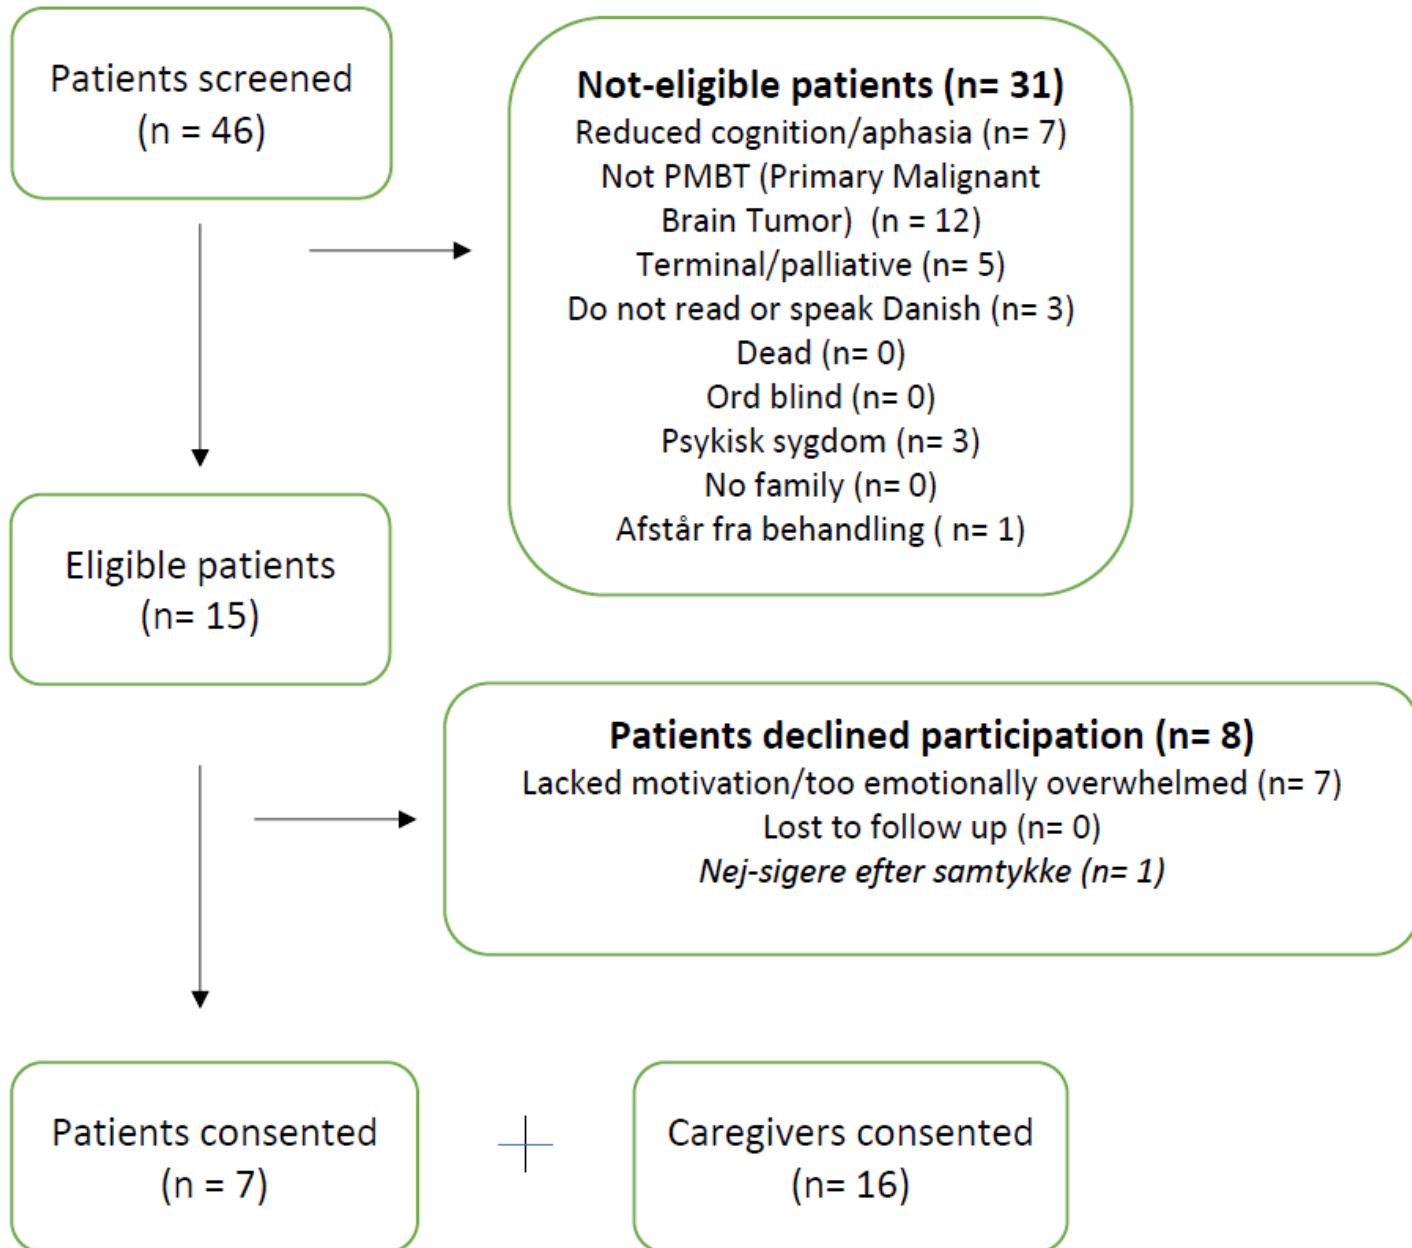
Patients screened
(n = 46)

Not-eligible patients (n= 31)
Reduced cognition/aphasia (n= 7)
Not PMBT (Primary Malignant Brain Tumor) (n = 12)
Terminal/palliative (n= 5)
Do not read or speak Danish (n= 3)
Dead (n= 0)
Ord blind (n= 0)
Psykisk sygdom (n= 3)
No family (n= 0)
Afstår fra behandling ( n= 1)

Eligible patients
(n= 15)

Patients declined participation (n= 8)
Lacked motivation/too emotionally overwhelmed (n= 7)
Lost to follow up (n= 0)
Nej-sigere efter samtykke (n= 1)

Patients consented
(n = 7)

+

Caregivers consented
(n= 16)